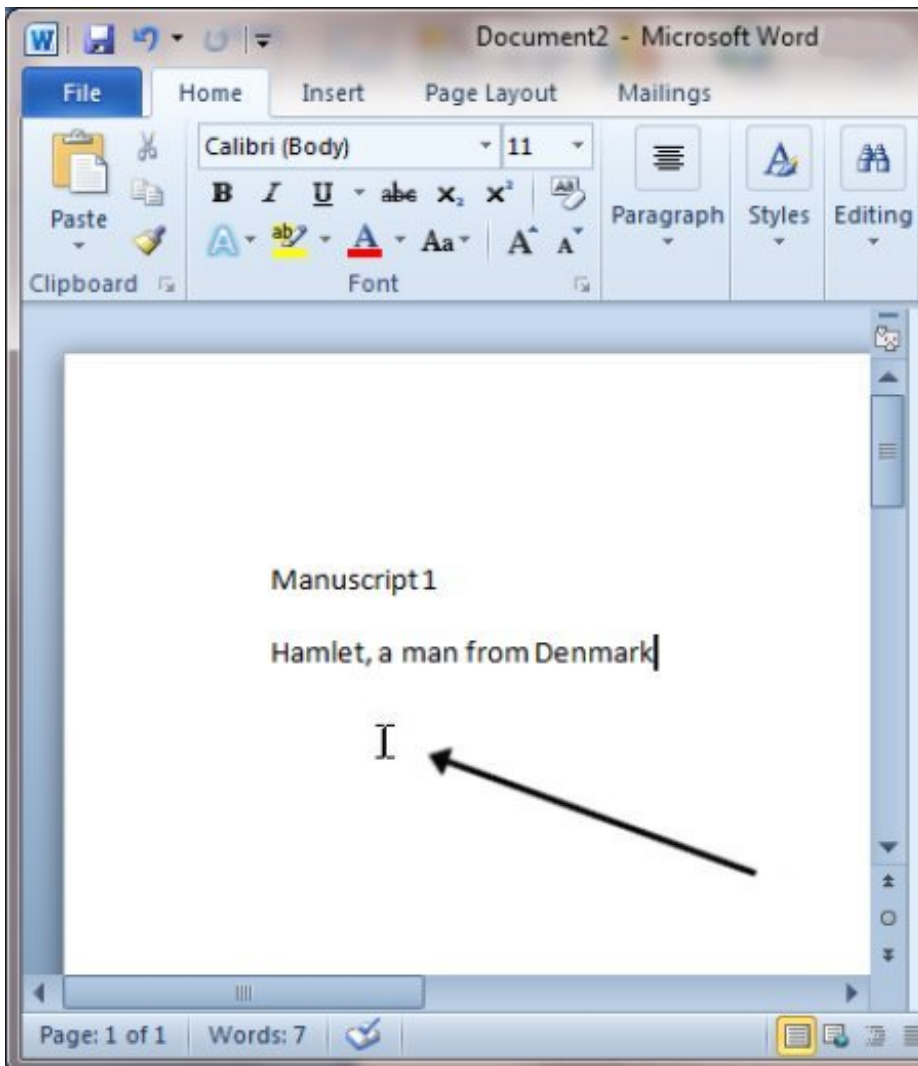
Document2 - Microsoft Word

File Home Insert Page Layout Mailings

Paste
Clipboard

Calibri (Body) 11
B I U abe $x_2$ $x^2$
Aa A A
Font

Paragraph
Styles
Editing

Manuscript 1

Hamlet, a man from Denmark

Page: 1 of 1 Words: 7